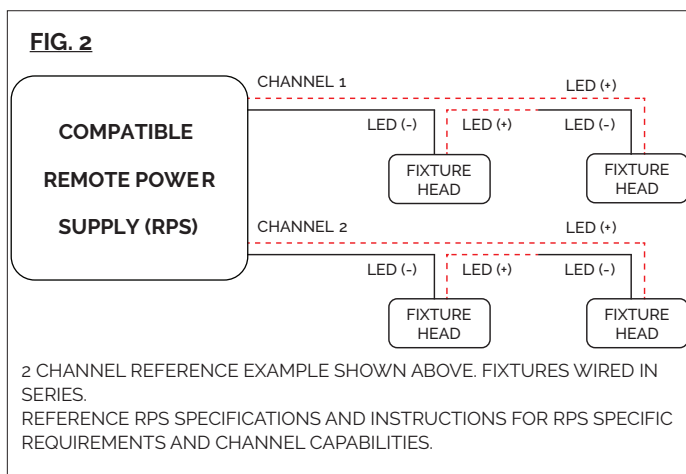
FIG. 2

COMPATIBLE REMOTE POWER SUPPLY (RPS)

CHANNEL 1

LED (+)

LED (-)

LED (+)

LED (-)

FIXTURE HEAD

FIXTURE HEAD

CHANNEL 2

LED (+)

LED (-)

LED (+)

LED (-)

FIXTURE HEAD

FIXTURE HEAD

2 CHANNEL REFERENCE EXAMPLE SHOWN ABOVE. FIXTURES WIRED IN SERIES.
REFERENCE RPS SPECIFICATIONS AND INSTRUCTIONS FOR RPS SPECIFIC REQUIREMENTS AND CHANNEL CAPABILITIES.